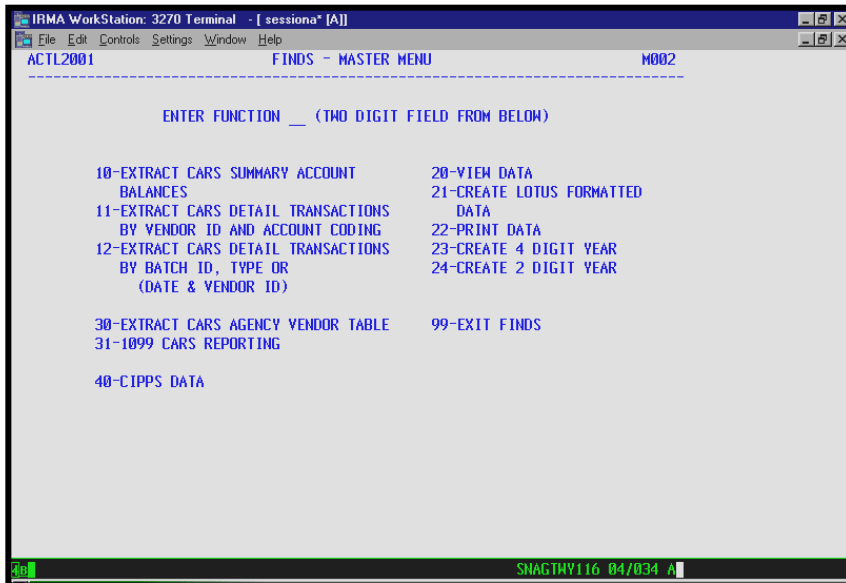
IRMA WorkStation: 3270 Terminal - [ sessiona* [A]]
File Edit Controls Settings Window Help

ACTL2001 FINDS - MASTER MENU M002

ENTER FUNCTION __ (TWO DIGIT FIELD FROM BELOW)

10-EXTRACT CARS SUMMARY ACCOUNT BALANCES
11-EXTRACT CARS DETAIL TRANSACTIONS BY VENDOR ID AND ACCOUNT CODING
12-EXTRACT CARS DETAIL TRANSACTIONS BY BATCH ID, TYPE OR (DATE & VENDOR ID)

30-EXTRACT CARS AGENCY VENDOR TABLE
31-1099 CARS REPORTING

40-CIPPS DATA

20-VIEW DATA
21-CREATE LOTUS FORMATTED DATA
22-PRINT DATA
23-CREATE 4 DIGIT YEAR
24-CREATE 2 DIGIT YEAR

99-EXIT FINDS

4B

SNAGTWY116 04/034 A